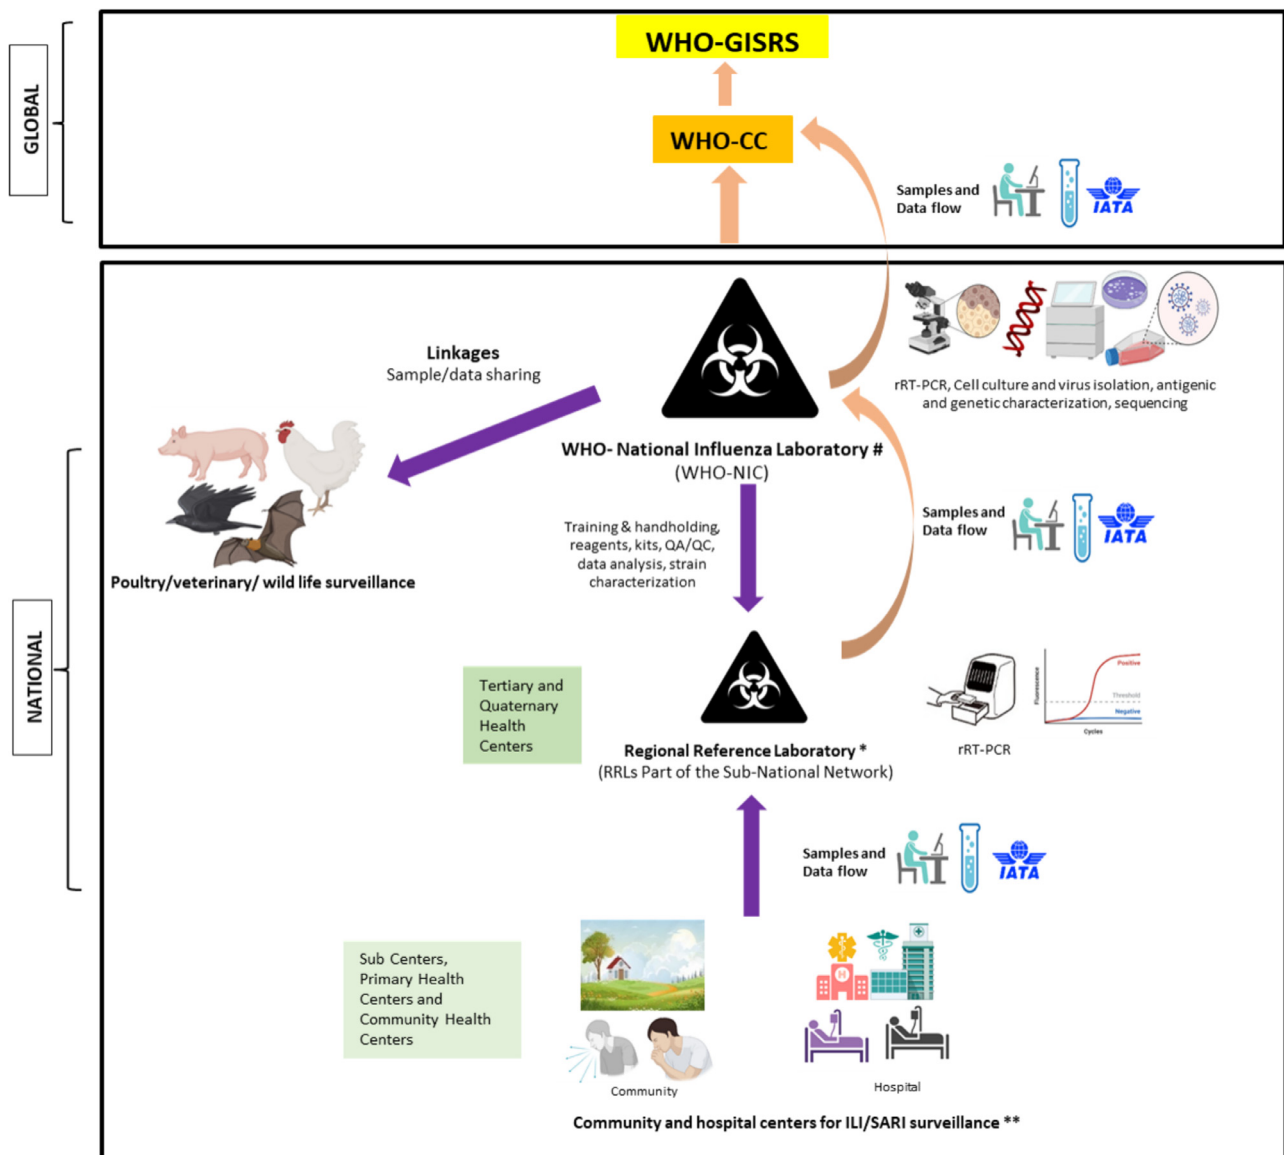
GLOBAL

WHO-GISRS

WHO-CC

Samples and Data flow

IATA

NATIONAL

Linkages
Sample/data sharing

rRT-PCR, Cell culture and virus isolation, antigenic and genetic characterization, sequencing

WHO- National Influenza Laboratory #
(WHO-NIC)

Poultry/veterinary/ wild life surveillance

Training & handholding, reagents, kits, QA/QC, data analysis, strain characterization

Samples and Data flow

IATA

Tertiary and Quaternary Health Centers

Regional Reference Laboratory *
(RRLs Part of the Sub-National Network)

rRT-PCR

Positive
Threshold
Negative
Fluorescence
Cycles

Samples and Data flow

IATA

Sub Centers, Primary Health Centers and Community Health Centers

Community

Hospital

Community and hospital centers for ILI/SARI surveillance **